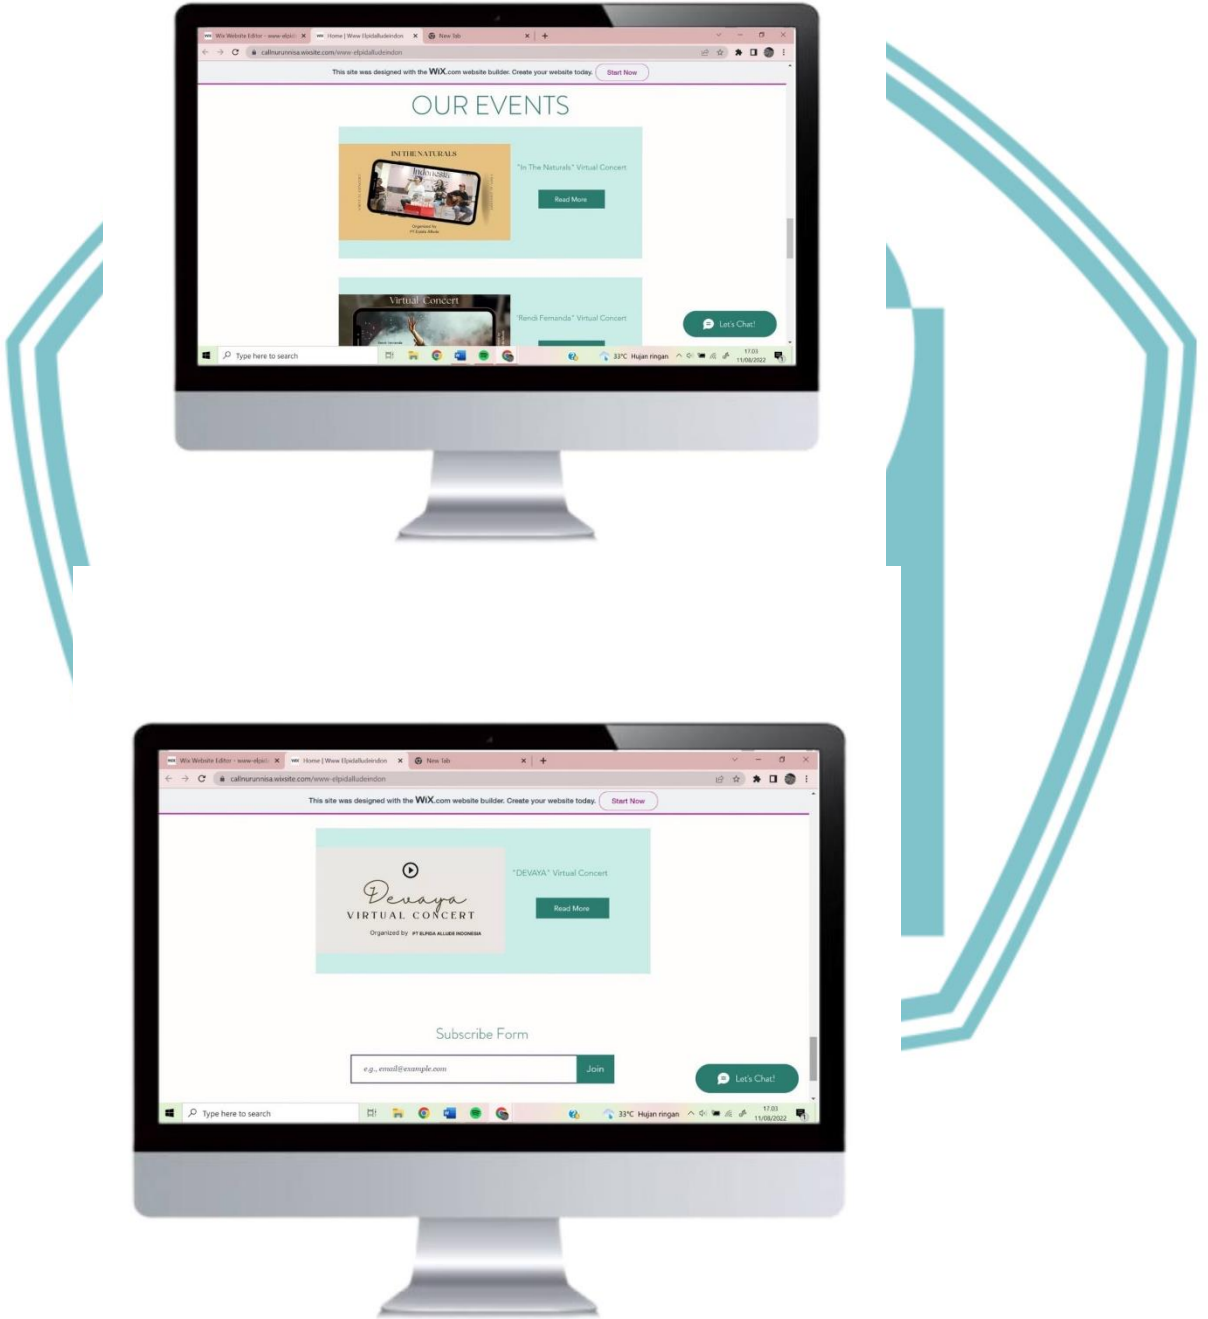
Wix Website Editor - www-elpid × Home | Www Elpidalludeindon × New Tab × +

callnurunnisa.wixsite.com/www-elpidalludeindon

This site was designed with the WiX.com website builder. Create your website today. Start Now

OUR EVENTS

IN THE NATURALS

Indonesia

"In The Naturals" Virtual Concert

Read More

Virtual Concert

"Rendi Fernanda" Virtual Concert

Let's Chat!

Type here to search

33°C Hujan ringan 17.03 11/08/2022

Wix Website Editor - www-elpid × Home | Www Elpidalludeindon × New Tab × +

callnurunnisa.wixsite.com/www-elpidalludeindon

This site was designed with the WiX.com website builder. Create your website today. Start Now

Devaya

VIRTUAL CONCERT

Organized by PT ELPIDA ALLUDE INDONESIA

"DEVAYA" Virtual Concert

Read More

Subscribe Form

e.g., email@example.com

Join

Let's Chat!

Type here to search

33°C Hujan ringan 17.03 11/08/2022